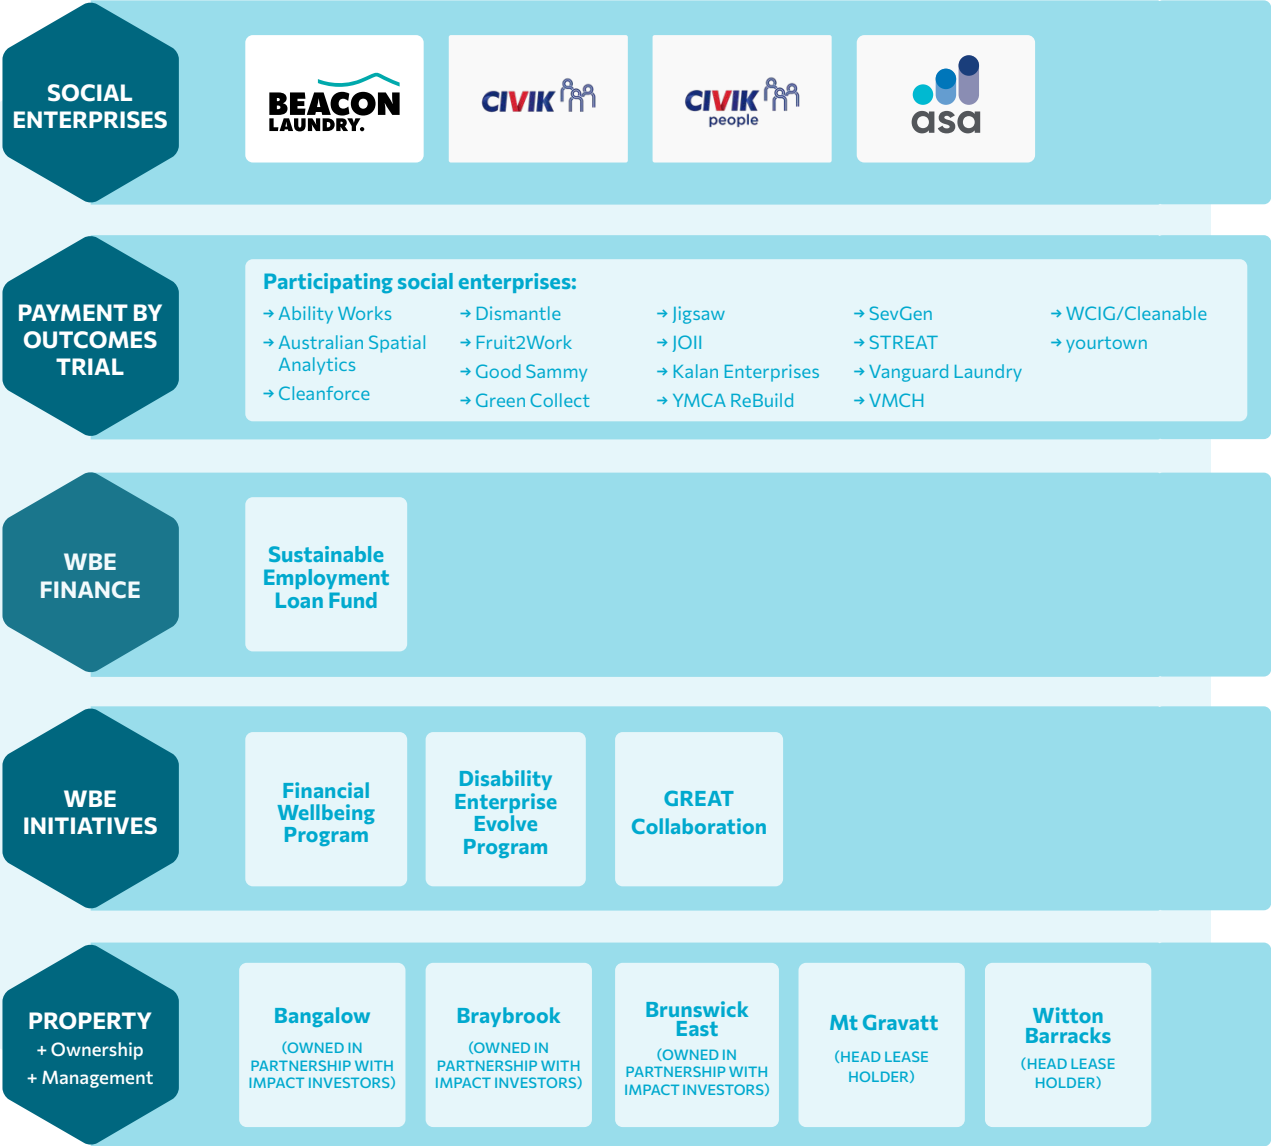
SOCIAL ENTERPRISES

BEACON LAUNDRY.

CIVIK

CIVIK people

asa

PAYMENT BY OUTCOMES TRIAL

Participating social enterprises:

→ Ability Works
→ Australian Spatial Analytics
→ Cleanforce

→ Dismantle
→ Fruit2Work
→ Good Sammy
→ Green Collect

→ Jigsaw
→ JOII
→ Kalan Enterprises
→ YMCA ReBuild

→ SevGen
→ STREAT
→ Vanguard Laundry
→ VMCH

→ WCIG/Cleanable
→ yourtown

WBE FINANCE

Sustainable Employment Loan Fund

WBE INITIATIVES

Financial Wellbeing Program

Disability Enterprise Evolve Program

GREAT Collaboration

PROPERTY
+ Ownership
+ Management

Bangalow
(OWNED IN PARTNERSHIP WITH IMPACT INVESTORS)

Braybrook
(OWNED IN PARTNERSHIP WITH IMPACT INVESTORS)

Brunswick East
(OWNED IN PARTNERSHIP WITH IMPACT INVESTORS)

Mt Gravatt
(HEAD LEASE HOLDER)

Witton Barracks
(HEAD LEASE HOLDER)